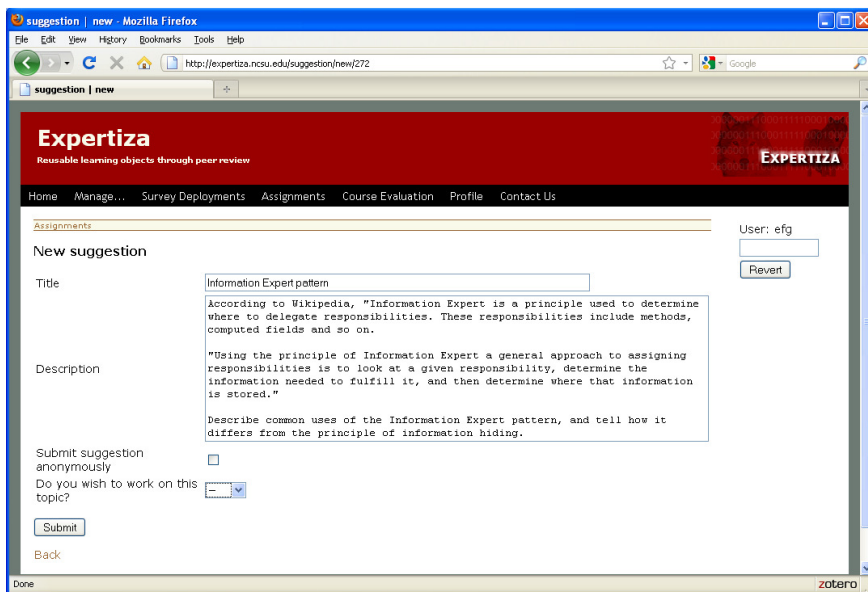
suggestion | new - Mozilla Firefox

File Edit View History Bookmarks Tools Help

http://expertiza.ncsu.edu/suggestion/new/272

Google

suggestion | new

Expertiza
Reusable learning objects through peer review

EXPERTIZA

Home Manage... Survey Deployments Assignments Course Evaluation Profile Contact Us

Assignments

New suggestion

User: efg

Revert

Title Information Expert pattern

Description According to Wikipedia, "Information Expert is a principle used to determine where to delegate responsibilities. These responsibilities include methods, computed fields and so on.

"Using the principle of Information Expert a general approach to assigning responsibilities is to look at a given responsibility, determine the information needed to fulfill it, and then determine where that information is stored."

Describe common uses of the Information Expert pattern, and tell how it differs from the principle of information hiding.

Submit suggestion anonymously

Do you wish to work on this topic? --

Submit

Back

Done

zotero